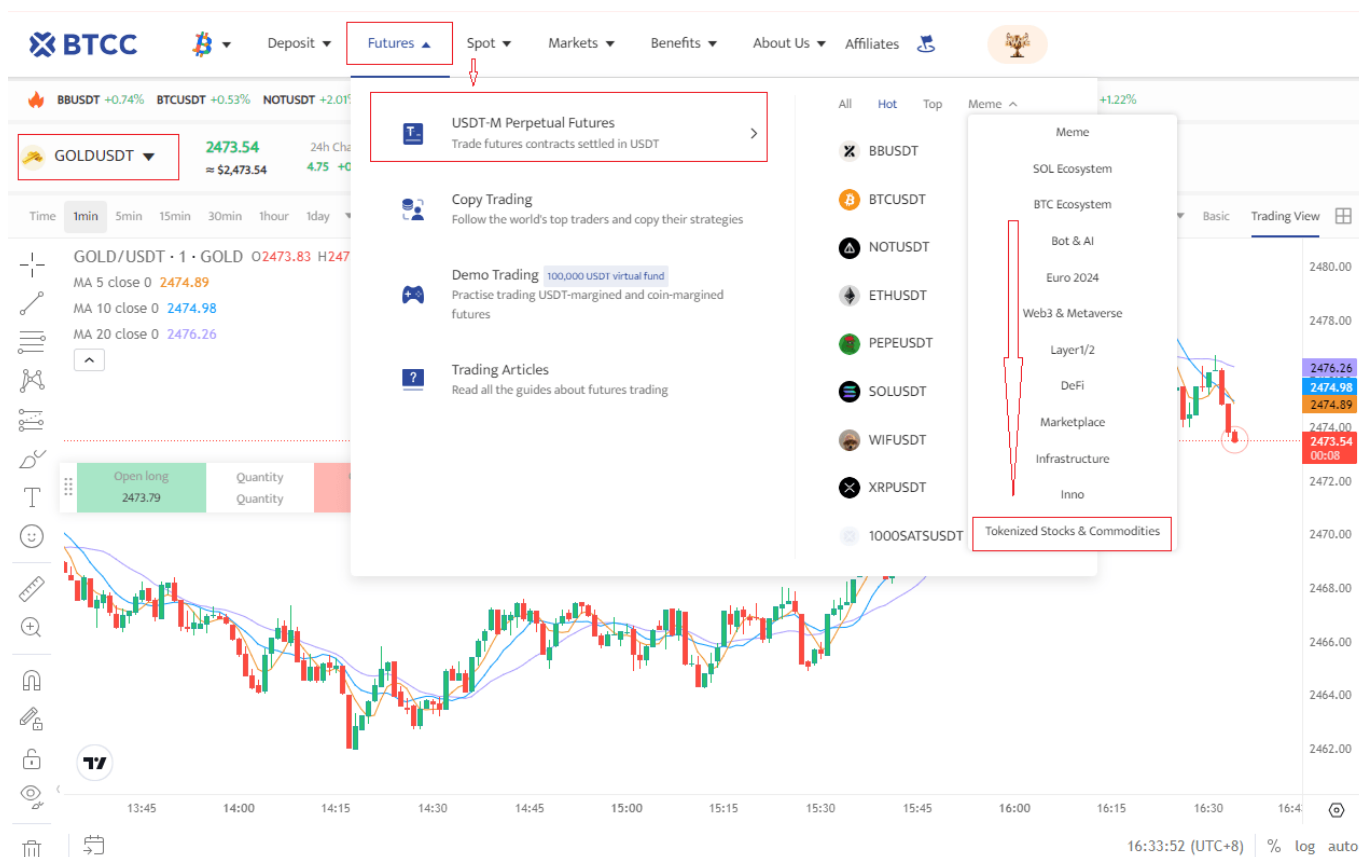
BTCC Deposit Futures Spot Markets Benefits About Us Affiliates

BBUSDT +0.74% BTCUSDT +0.53% NOTUSDT +2.01 +1.22%

GOLDUSDT 2473.54 ≈ $2,473.54 24h Cha 4.75 +0

Time 1min 5min 15min 30min 1hour 1day Basic Trading View

GOLD/USDT · 1 · GOLD O2473.83 H247
MA 5 close 0 2474.89
MA 10 close 0 2474.98
MA 20 close 0 2476.26

Open long 2473.79 Quantity Quantity

USDT-M Perpetual Futures
Trade futures contracts settled in USDT

Copy Trading
Follow the world's top traders and copy their strategies

Demo Trading 100,000 USDT virtual fund
Practise trading USDT-margined and coin-margined futures

Trading Articles
Read all the guides about futures trading

All Hot Top Meme

BBUSDT
BTCUSDT
NOTUSDT
ETHUSDT
PEPEUSDT
SOLUSDT
WIFUSDT
XRPUSDT
1000SATSUSDT

Meme
SOL Ecosystem
BTC Ecosystem
Bot & AI
Euro 2024
Web3 & Metaverse
Layer1/2
DeFi
Marketplace
Infrastructure
Inno
Tokenized Stocks & Commodities

2480.00
2478.00
2476.26
2474.98
2474.89
2474.00
2473.54
00:08
2472.00
2470.00
2468.00
2466.00
2464.00
2462.00

13:45 14:00 14:15 14:30 14:45 15:00 15:15 15:30 15:45 16:00 16:15 16:30 16:4

16:33:52 (UTC+8) % log auto